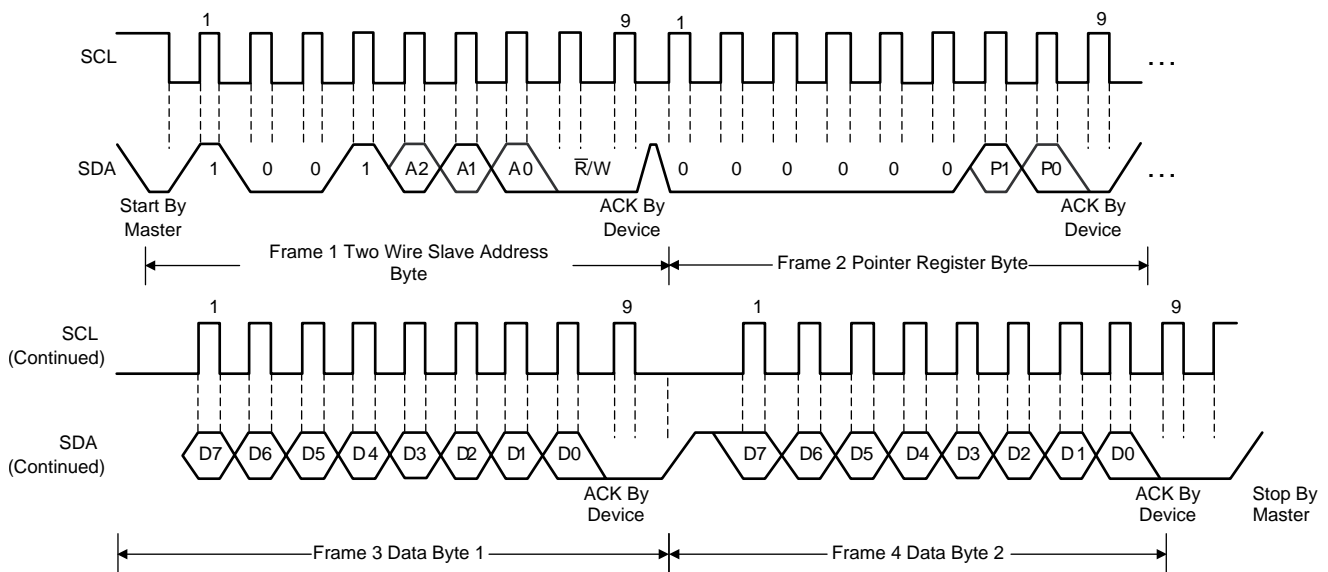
SCL

1

9

1

9

...

SDA

1

0

0

1

A2

A1

A0

$\overline{R}$/W

0

0

0

0

0

0

P1

P0

...

Start By Master

ACK By Device

ACK By Device

Frame 1 Two Wire Slave Address Byte

Frame 2 Pointer Register Byte

SCL (Continued)

1

9

1

9

SDA (Continued)

D7

D6

D5

D4

D3

D2

D1

D0

D7

D6

D5

D4

D3

D2

D1

D0

ACK By Device

ACK By Device

Stop By Master

Frame 3 Data Byte 1

Frame 4 Data Byte 2